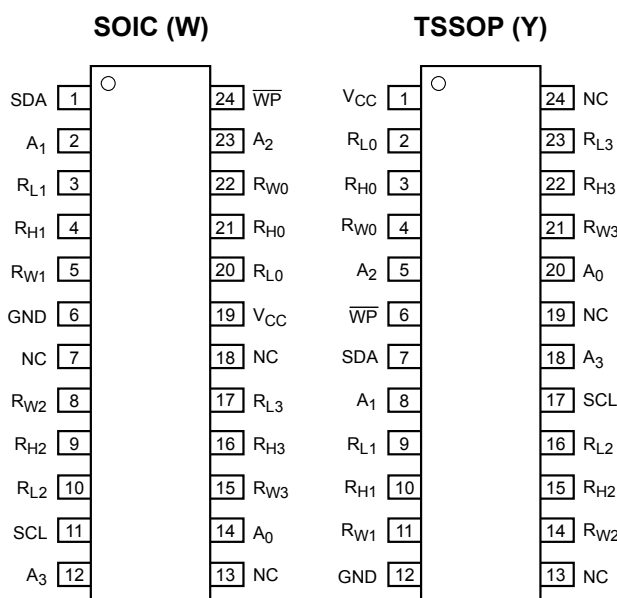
SOIC (W)

| | | | |
|---|---|---|---|
| SDA | 1 | 24 | $\overline{WP}$ |
| $A_1$ | 2 | 23 | $A_2$ |
| $R_{L1}$ | 3 | 22 | $R_{W0}$ |
| $R_{H1}$ | 4 | 21 | $R_{H0}$ |
| $R_{W1}$ | 5 | 20 | $R_{L0}$ |
| GND | 6 | 19 | $V_{CC}$ |
| NC | 7 | 18 | NC |
| $R_{W2}$ | 8 | 17 | $R_{L3}$ |
| $R_{H2}$ | 9 | 16 | $R_{H3}$ |
| $R_{L2}$ | 10 | 15 | $R_{W3}$ |
| SCL | 11 | 14 | $A_0$ |
| $A_3$ | 12 | 13 | NC |

TSSOP (Y)

| | | | |
|---|---|---|---|
| $V_{CC}$ | 1 | 24 | NC |
| $R_{L0}$ | 2 | 23 | $R_{L3}$ |
| $R_{H0}$ | 3 | 22 | $R_{H3}$ |
| $R_{W0}$ | 4 | 21 | $R_{W3}$ |
| $A_2$ | 5 | 20 | $A_0$ |
| $\overline{WP}$ | 6 | 19 | NC |
| SDA | 7 | 18 | $A_3$ |
| $A_1$ | 8 | 17 | SCL |
| $R_{L1}$ | 9 | 16 | $R_{L2}$ |
| $R_{H1}$ | 10 | 15 | $R_{H2}$ |
| $R_{W1}$ | 11 | 14 | $R_{W2}$ |
| GND | 12 | 13 | NC |